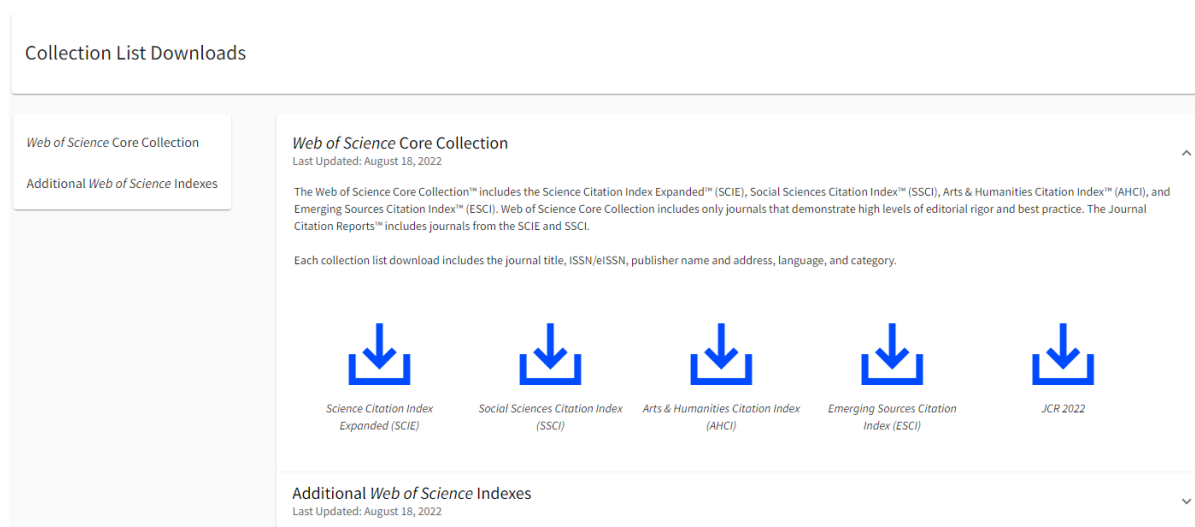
Collection List Downloads

Web of Science Core Collection

Additional Web of Science Indexes

Web of Science Core Collection
Last Updated: August 18, 2022

The Web of Science Core Collection™ includes the Science Citation Index Expanded™ (SCIE), Social Sciences Citation Index™ (SSCI), Arts & Humanities Citation Index™ (AHCI), and Emerging Sources Citation Index™ (ESCI). Web of Science Core Collection includes only journals that demonstrate high levels of editorial rigor and best practice. The Journal Citation Reports™ includes journals from the SCIE and SSCI.

Each collection list download includes the journal title, ISSN/eISSN, publisher name and address, language, and category.

Science Citation Index Expanded (SCIE)

Social Sciences Citation Index (SSCI)

Arts & Humanities Citation Index (AHCI)

Emerging Sources Citation Index (ESCI)

JCR 2022

Additional Web of Science Indexes
Last Updated: August 18, 2022